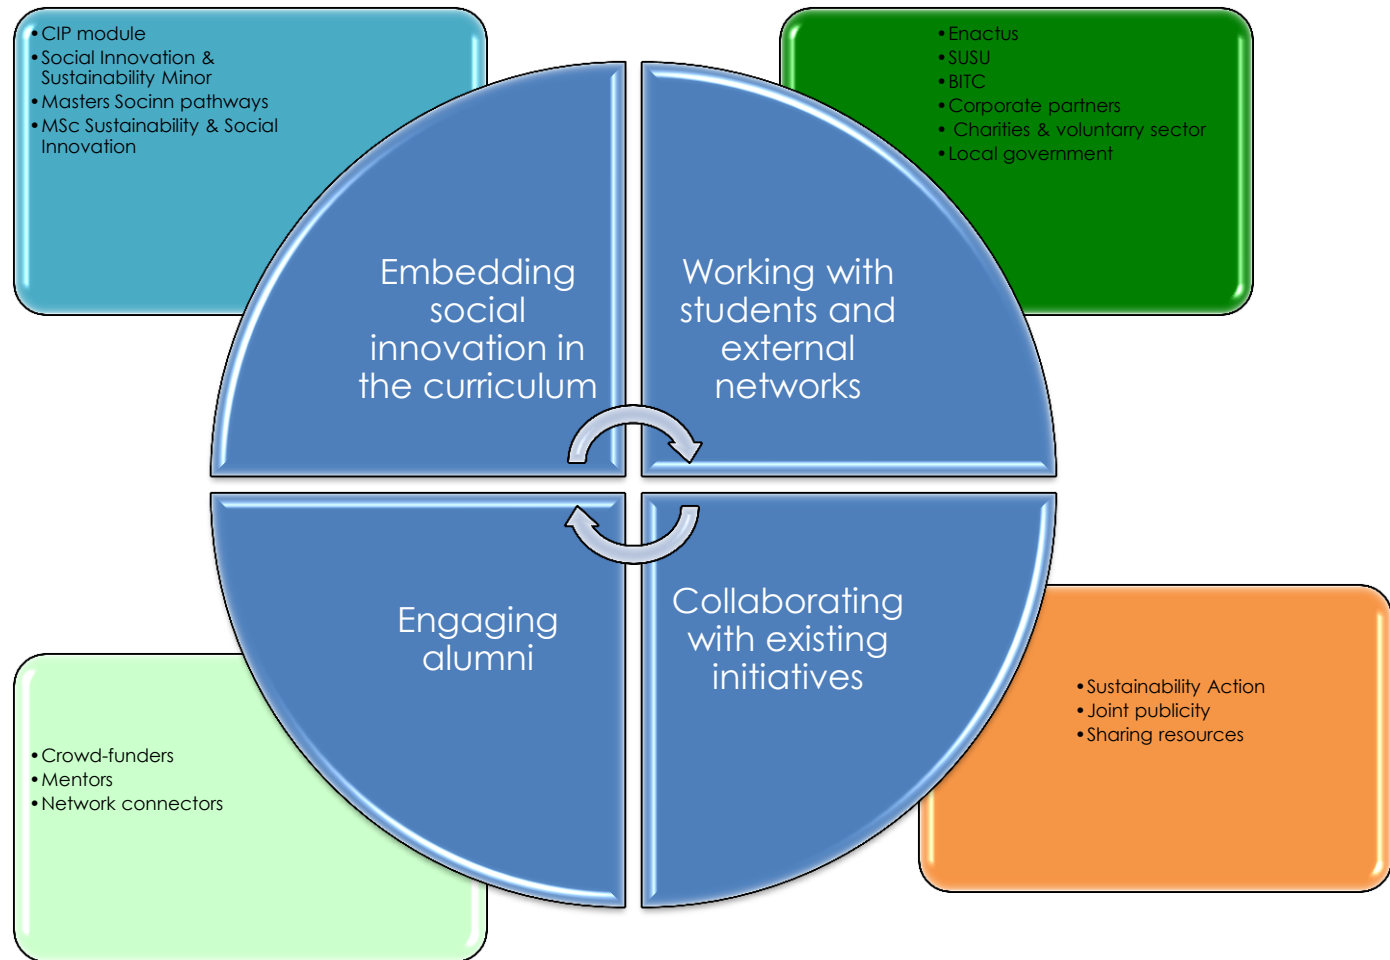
- CIP module
- Social Innovation & Sustainability Minor
- Masters Socinn pathways
- MSc Sustainability & Social Innovation

- Enactus
- SUSU
- BITC
- Corporate partners
- Charities & voluntarry sector
- Local government

Embedding social innovation in the curriculum

Working with students and external networks

Engaging alumni

Collaborating with existing initiatives

- Crowd-funders
- Mentors
- Network connectors

- Sustainability Action
- Joint publicity
- Sharing resources